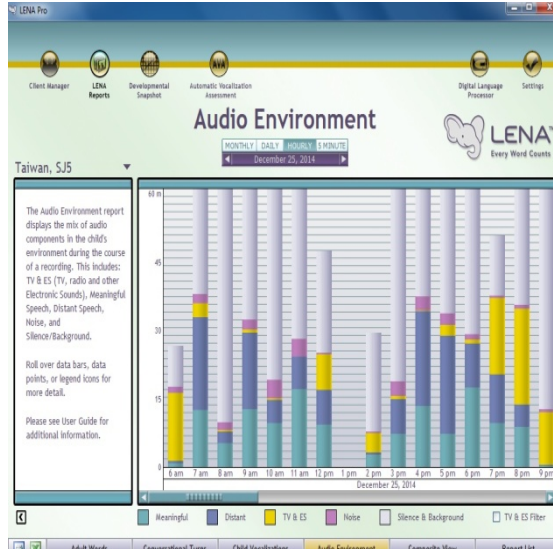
LENA Pro

Client Manager
LENA Reports
Developmental Snapshot
Automatic Vocalization Assessment
Digital Language Processor
Settings

Audio Environment

MONTHLY | DAILY | HOURLY | 5 MINUTE

December 25, 2014

LENA
Every Word Counts

Taiwan, SJ5

The Audio Environment report displays the mix of audio components in the child's environment during the course of a recording. This includes: TV & ES (TV, radio and other Electronic Sounds), Meaningful Speech, Distant Speech, Noise, and Silence/Background.

Roll over data bars, data points, or legend icons for more detail.

Please see User Guide for additional information.

60 m
45
30
15
0

6 am 7 am 8 am 9 am 10 am 11 am 12 pm 1 pm 2 pm 3 pm 4 pm 5 pm 6 pm 7 pm 8 pm 9 pm
December 25, 2014

Meaningful
Distant
TV & ES
Noise
Silence & Background
TV & ES Filter

Adult Words
Conversational Turns
Child Vocalizations
Audio Environment
Composite View
Report List